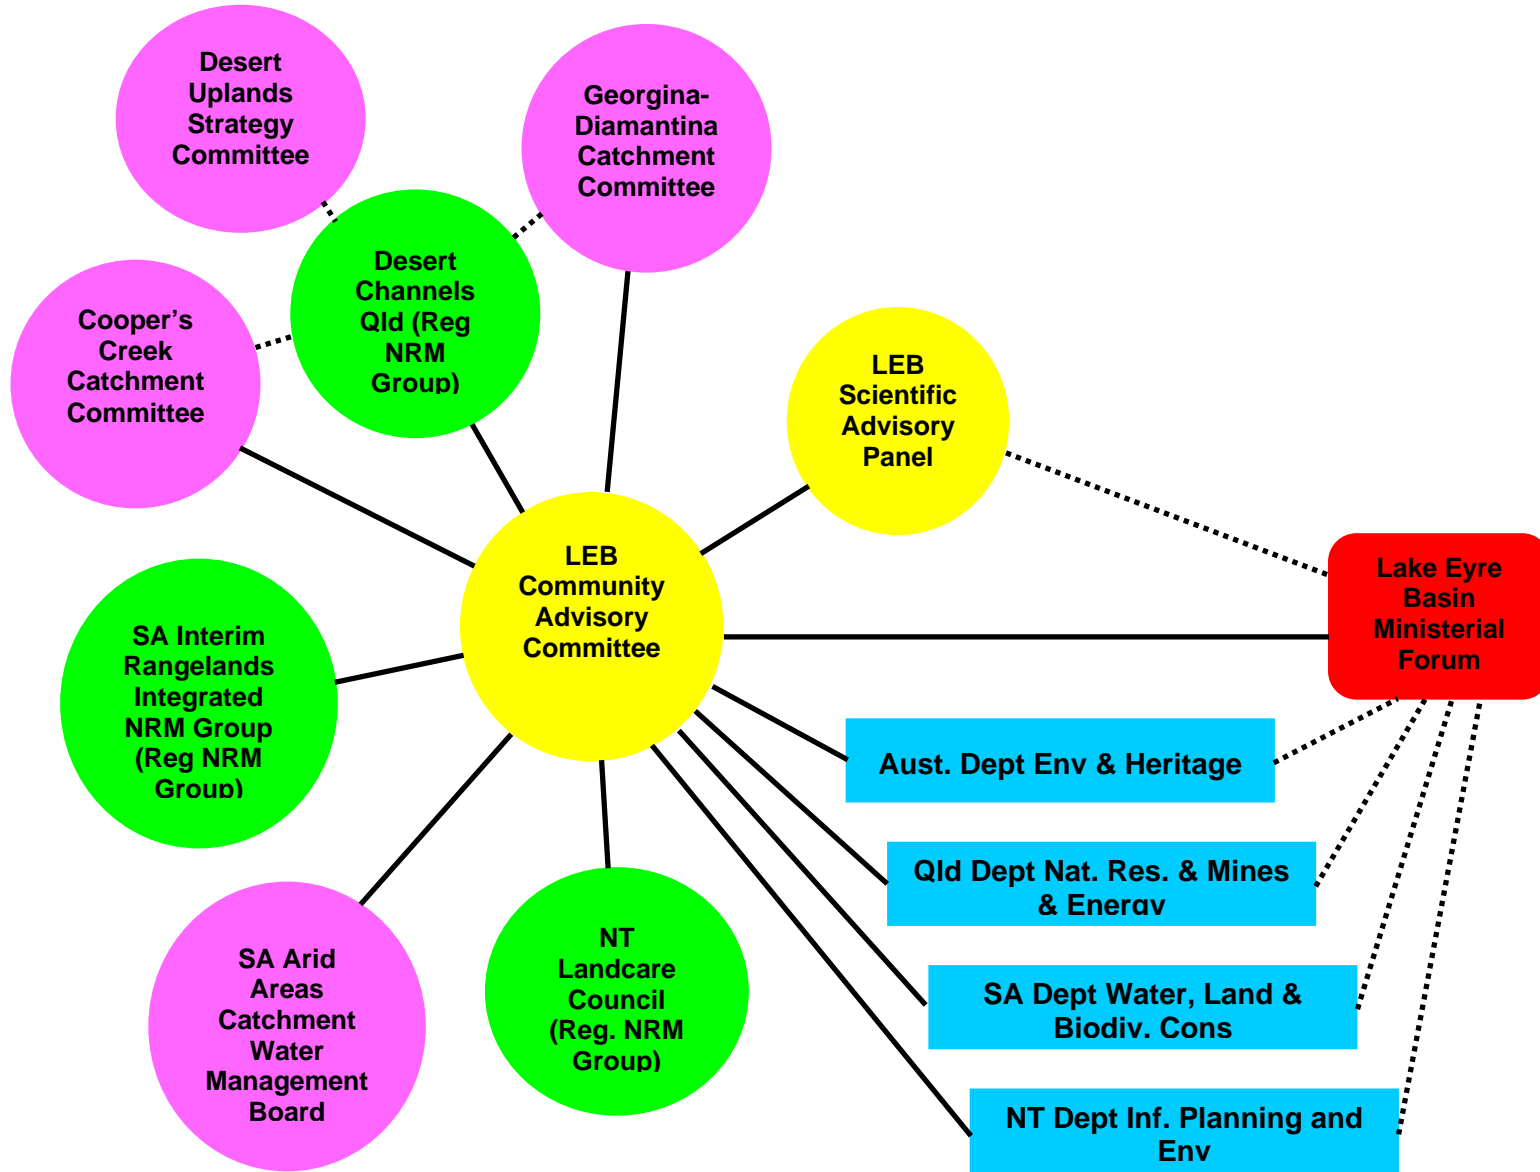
Desert Uplands Strategy Committee

Georgina-Diamantina Catchment Committee

Desert Channels Qld (Reg NRM Group)

Cooper's Creek Catchment Committee

LEB Scientific Advisory Panel

LEB Community Advisory Committee

Lake Eyre Basin Ministerial Forum

SA Interim Rangelands Integrated NRM Group (Reg NRM Group)

Aust. Dept Env & Heritage

Qld Dept Nat. Res. & Mines & Energy

SA Dept Water, Land & Biodiv. Cons

NT Dept Inf. Planning and Env

SA Arid Areas Catchment Water Management Board

NT Landcare Council (Reg. NRM Group)